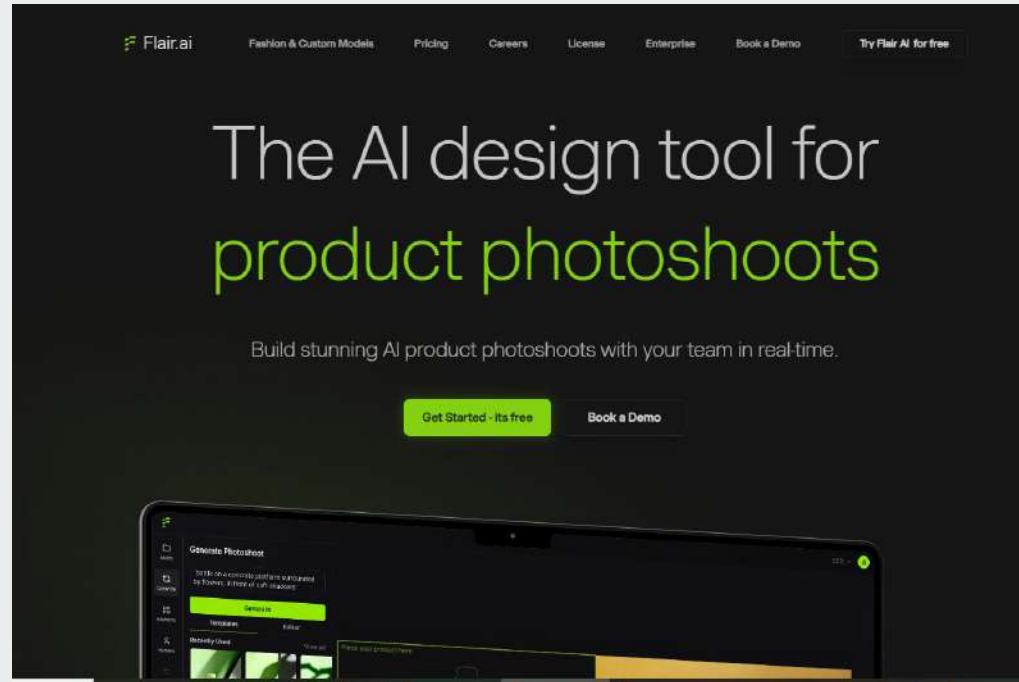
Flair.ai

Fashion & Custom Models Pricing Careers License Enterprise Book a Demo Try Flair AI for free

The AI design tool for product photoshoots

Build stunning AI product photoshoots with your team in real-time.

Get Started - its free

Book a Demo

Generate Photoshoot

Bottle on a concrete platform surrounded by flowers, in front of soft shadows

Generate

Templates

Editor

Recently Used

View all

Place your product here

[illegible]